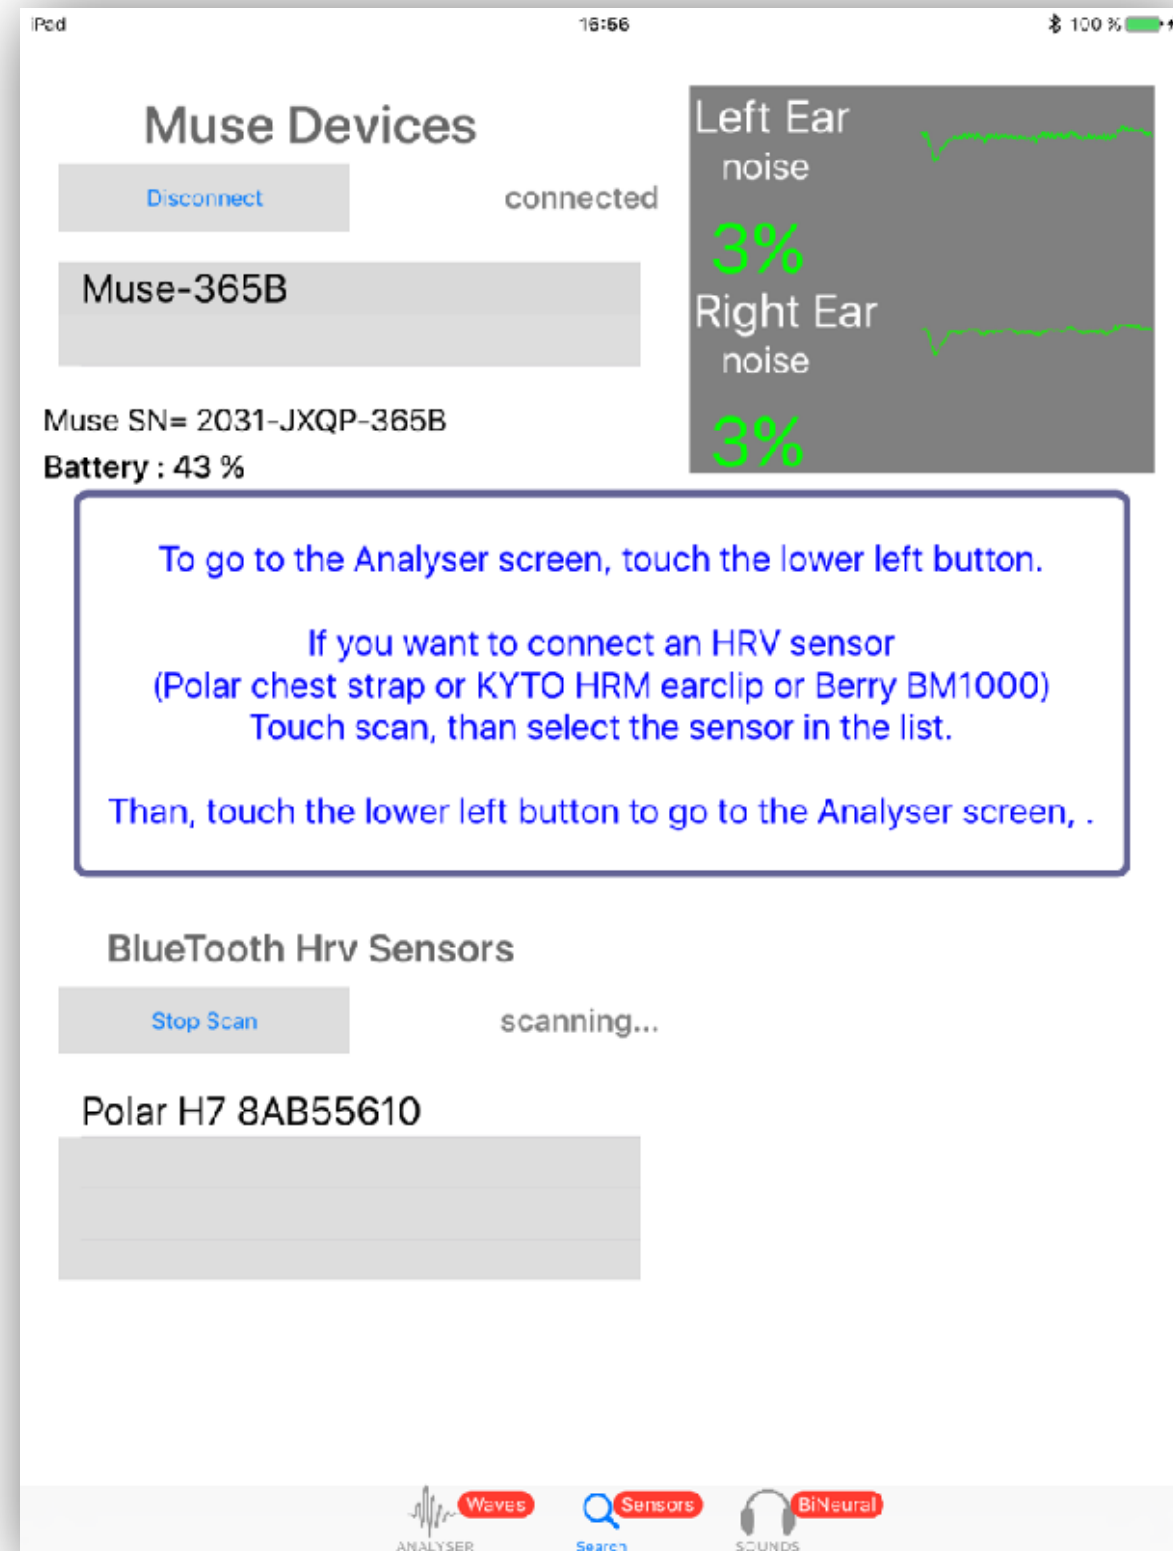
iPod
16:56
100 %

Muse Devices

Disconnect

connected

Muse-365B

Muse SN= 2031-JXQP-365B
Battery : 43 %

Left Ear
noise
3%
Right Ear
noise
3%

To go to the Analyser screen, touch the lower left button.

If you want to connect an HRV sensor
(Polar chest strap or KYTO HRM earclip or Berry BM1000)
Touch scan, than select the sensor in the list.

Than, touch the lower left button to go to the Analyser screen, .

BlueTooth Hrv Sensors

Stop Scan

scanning...

Polar H7 8AB55610

Waves
ANALYSER
Sensors
Search
BiNeural
SOUNDS